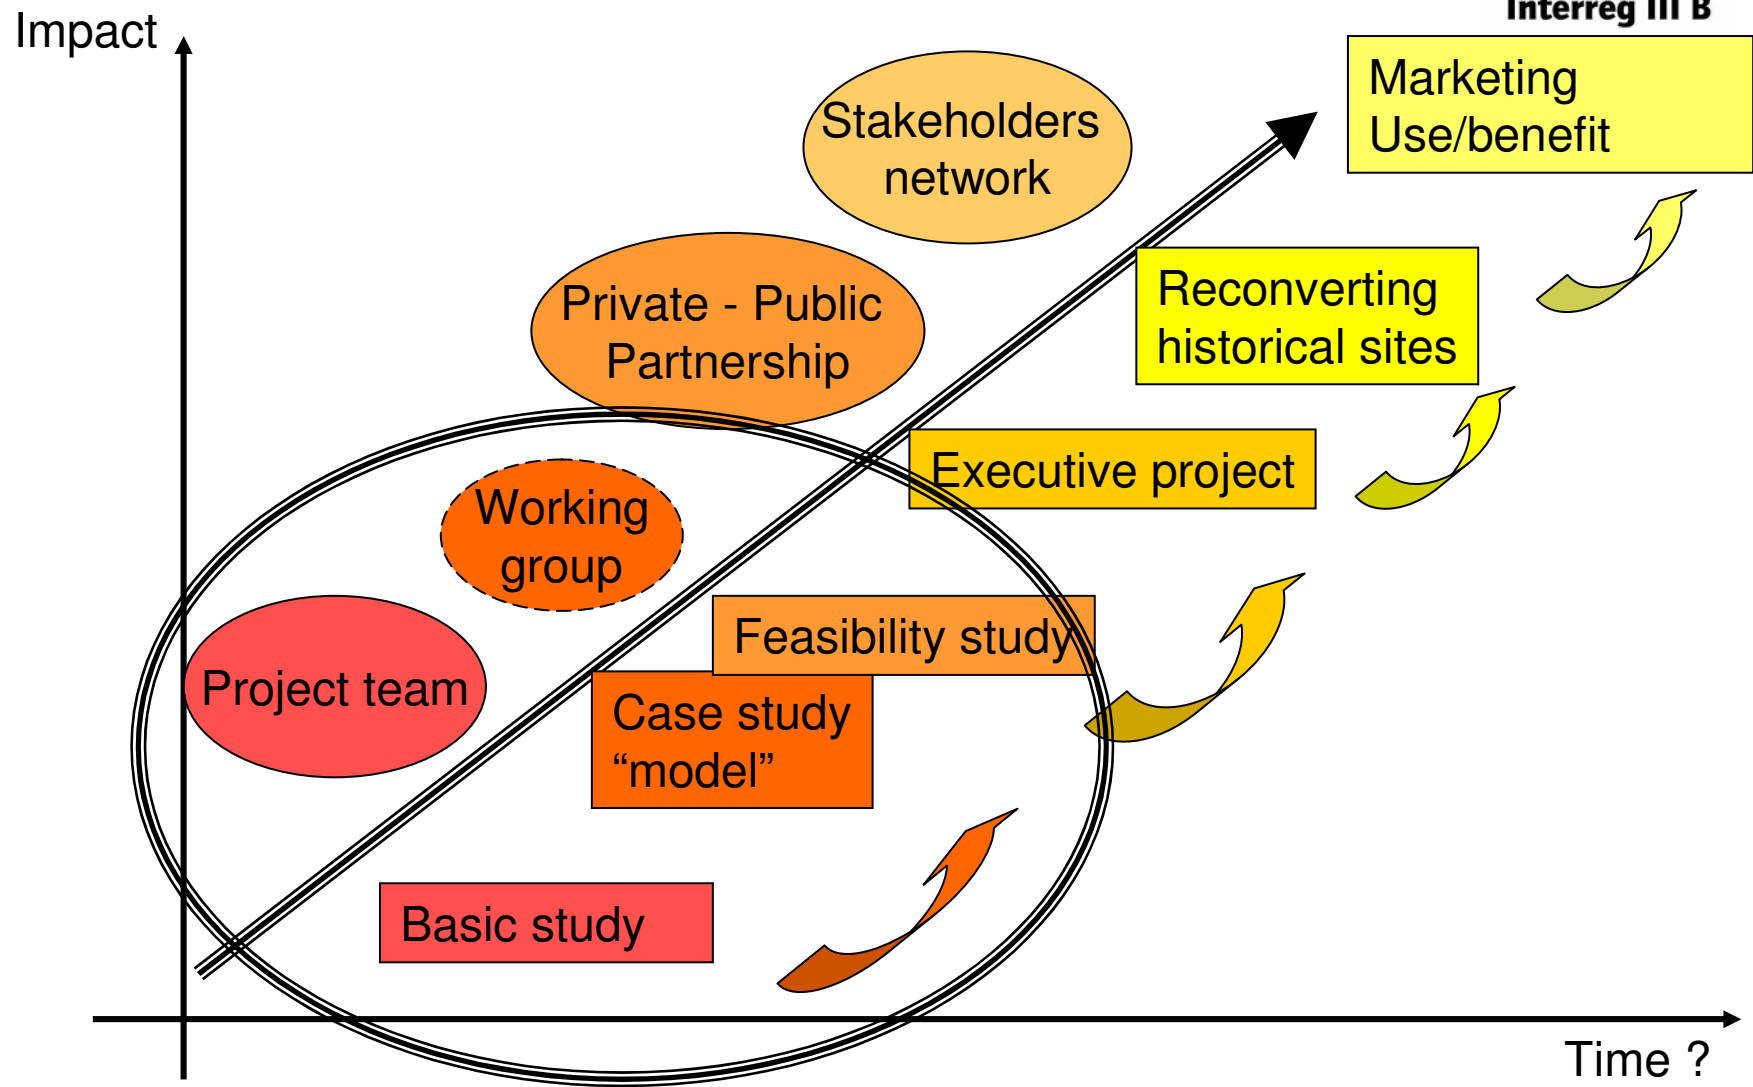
Interreg III B

Impact

Marketing Use/benefit

Stakeholders network

Private - Public Partnership

Reconverting historical sites

Executive project

Working group

Feasibility study

Project team

Case study “model”

Basic study

Time ?